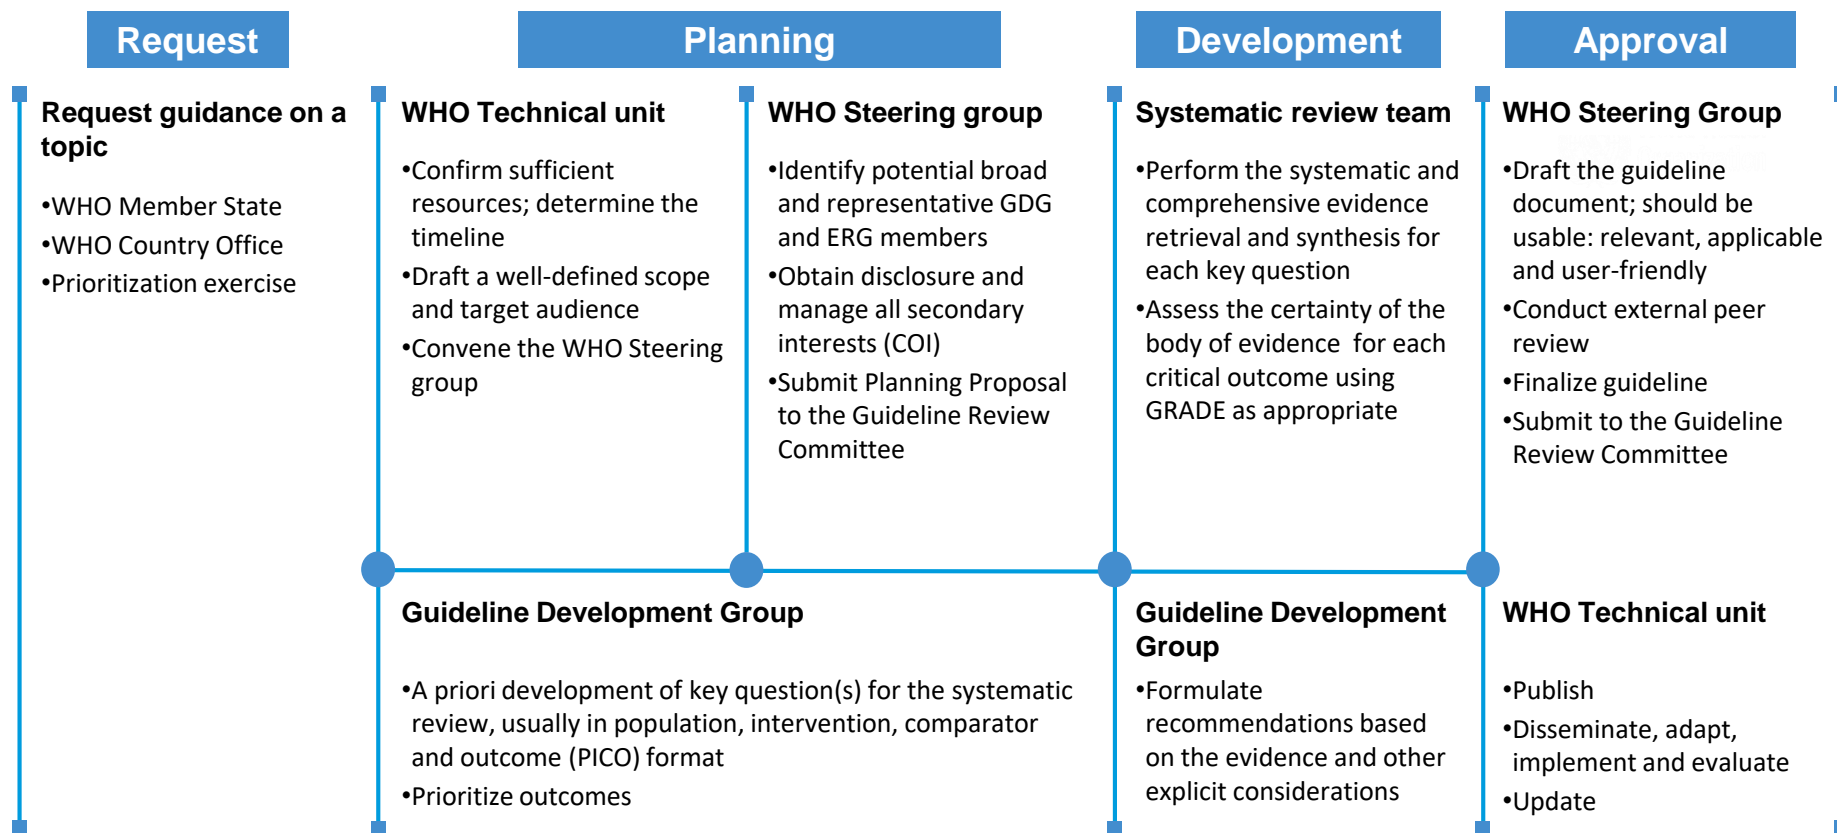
Request

Planning

Development

Approval

Request guidance on a topic

•WHO Member State
•WHO Country Office
•Prioritization exercise

WHO Technical unit

•Confirm sufficient resources; determine the timeline
•Draft a well-defined scope and target audience
•Convene the WHO Steering group

WHO Steering group

•Identify potential broad and representative GDG and ERG members
•Obtain disclosure and manage all secondary interests (COI)
•Submit Planning Proposal to the Guideline Review Committee

Systematic review team

•Perform the systematic and comprehensive evidence retrieval and synthesis for each key question
•Assess the certainty of the body of evidence for each critical outcome using GRADE as appropriate

WHO Steering Group

•Draft the guideline document; should be usable: relevant, applicable and user-friendly
•Conduct external peer review
•Finalize guideline
•Submit to the Guideline Review Committee

Guideline Development Group

•A priori development of key question(s) for the systematic review, usually in population, intervention, comparator and outcome (PICO) format
•Prioritize outcomes

Guideline Development Group

•Formulate recommendations based on the evidence and other explicit considerations

WHO Technical unit

•Publish
•Disseminate, adapt, implement and evaluate
•Update